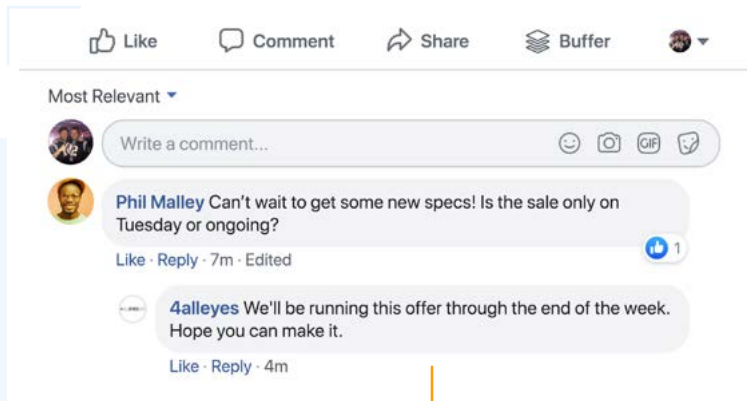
Like Comment Share Buffer

Most Relevant

Write a comment...

GIF

Phil Malley Can't wait to get some new specs! Is the sale only on Tuesday or ongoing?

1

Like · Reply · 7m · Edited

4alleyes We'll be running this offer through the end of the week. Hope you can make it.

Like · Reply · 4m